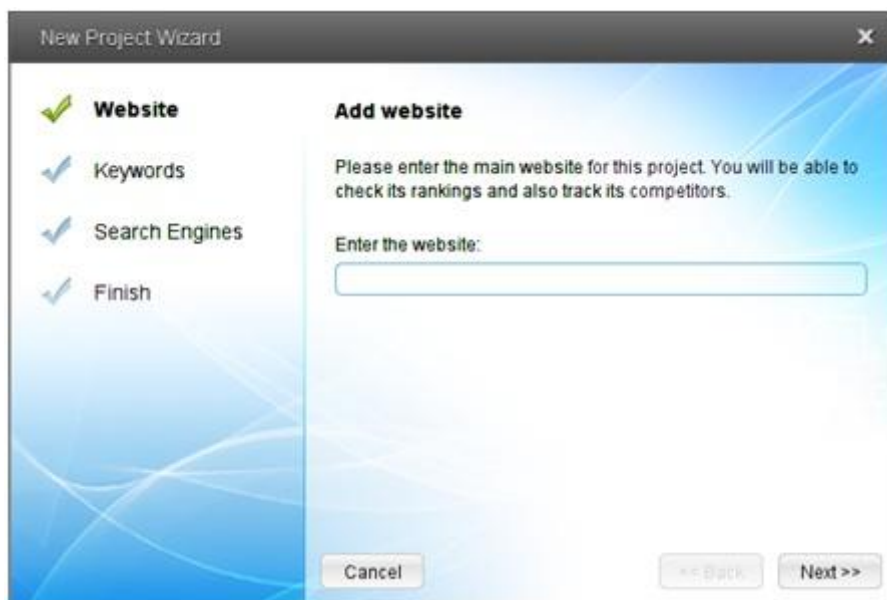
New Project Wizard

×

Website

Keywords

Search Engines

Finish

Add website

Please enter the main website for this project. You will be able to check its rankings and also track its competitors.

Enter the website:

Cancel

<< Back

Next >>